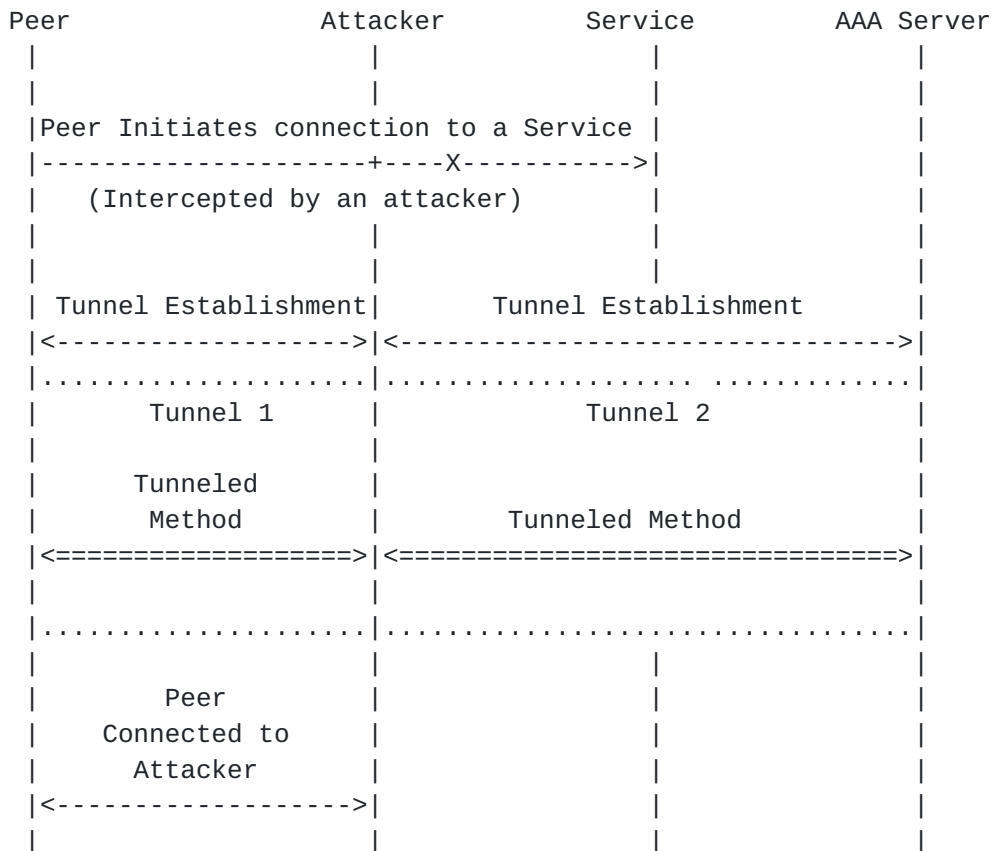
Peer Attacker Service AAA Server

Peer Initiates connection to a Service

X

(Intercepted by an attacker)

Tunnel Establishment

Tunnel Establishment

Tunnel 1

Tunnel 2

Tunneled Method

Tunneled Method

Peer Connected to Attacker